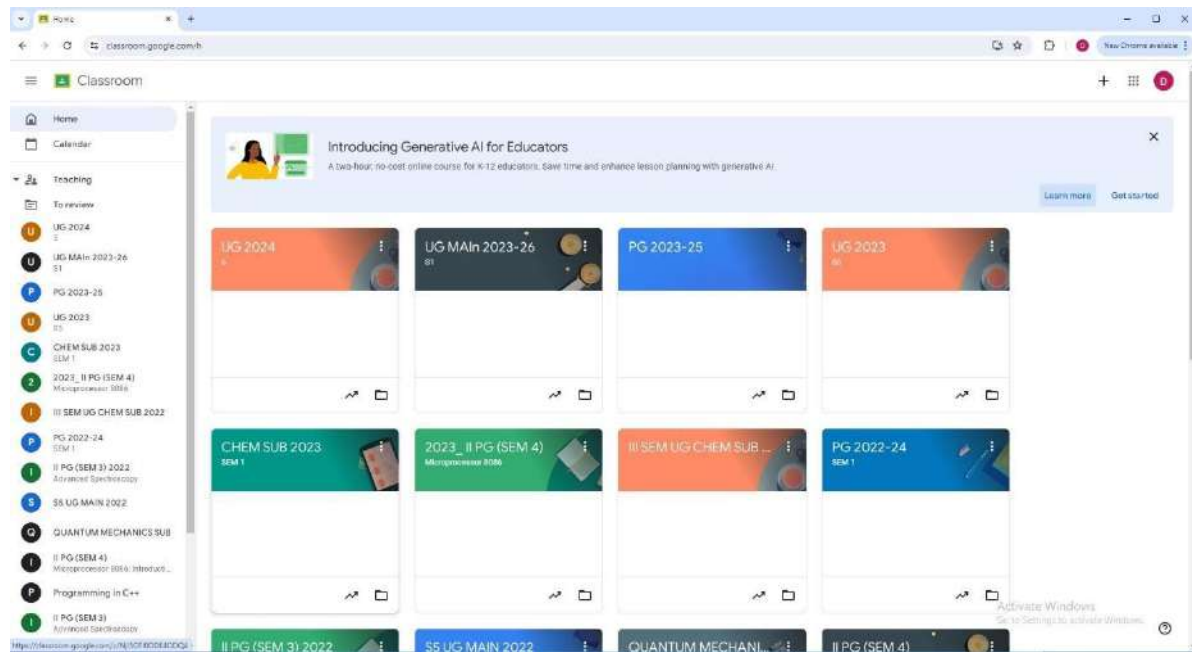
Home

classroom.google.com/h

New Chrome available

Classroom

D

Home
Calendar
Teaching
To review
U UG 2024
5
U UG MAIn 2023-26
S1
P PG 2023-25
U UG 2023
S5
C CHEM SUB 2023
SEM 1
2 2023_ II PG (SEM 4)
Microprocessor 8086
I III SEM UG CHEM SUB 2022
P PG 2022-24
SEM 1
I II PG (SEM 3) 2022
Advanced Spectroscopy
S S5 UG MAIN 2022
Q QUANTUM MECHANICS SUB
I II PG (SEM 4)
Microprocessor 8086: Introduct...
P Programming in C++
I II PG (SEM 3)
Advanced Spectroscopy

Introducing Generative AI for Educators
A two-hour, no-cost online course for K-12 educators. Save time and enhance lesson planning with generative AI.
Learn more
Get started

UG 2024
5

UG MAIn 2023-26
S1

PG 2023-25

UG 2023
S5

CHEM SUB 2023
SEM 1

2023_ II PG (SEM 4)
Microprocessor 8086

III SEM UG CHEM SUB ...

PG 2022-24
SEM 1

II PG (SEM 3) 2022

S5 UG MAIN 2022

QUANTUM MECHANI...

II PG (SEM 4)

Activate Windows
Go to Settings to activate Windows.

https://classroom.google.com/c/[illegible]